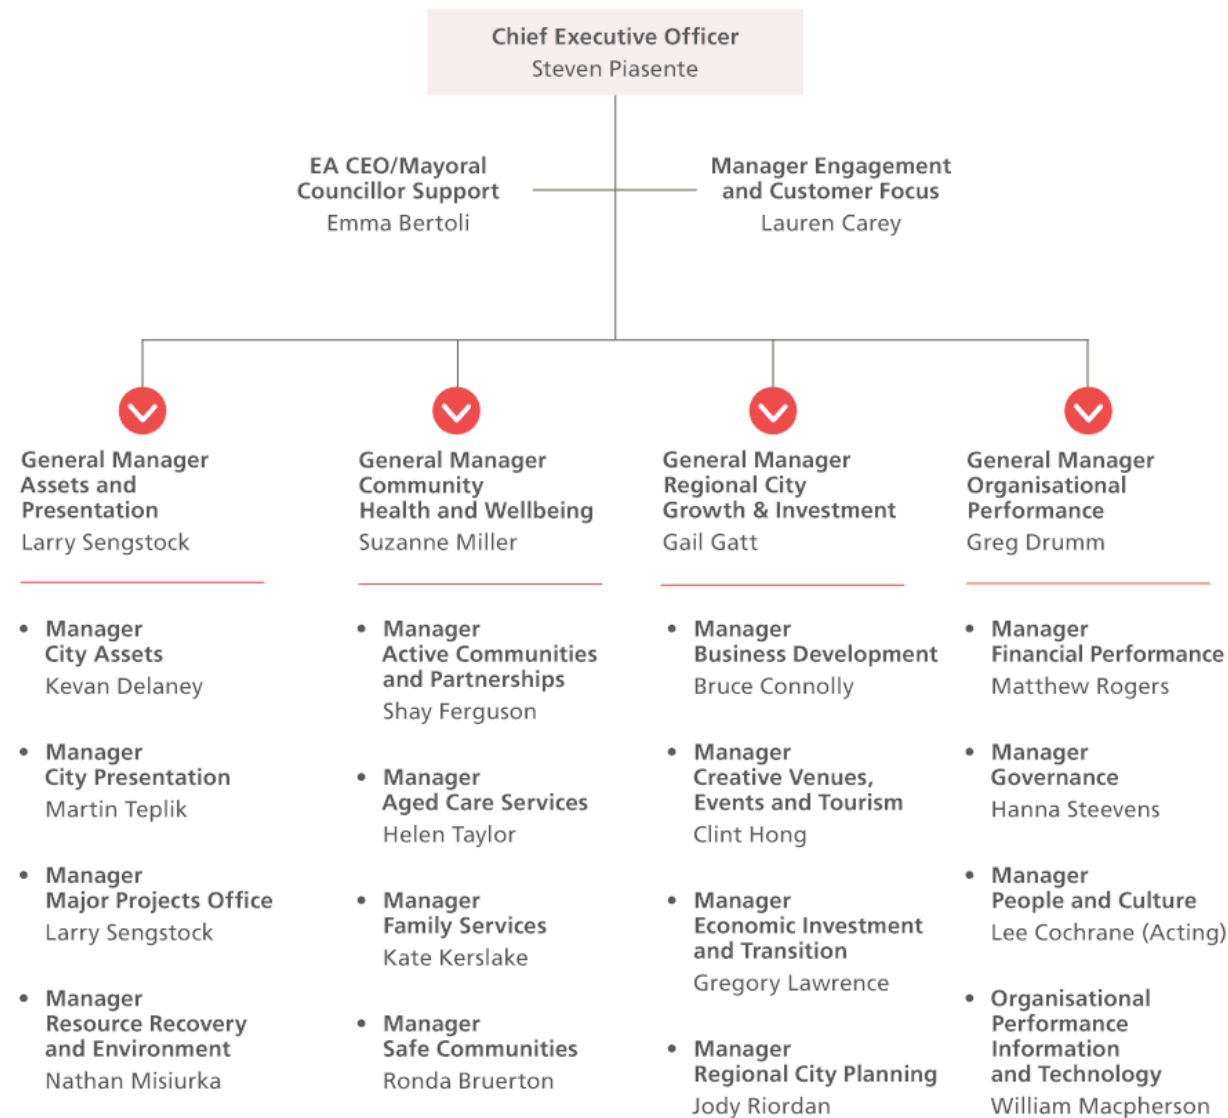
Chief Executive Officer
Steven Piasente

EA CEO/Mayoral Councillor Support
Emma Bertoli

Manager Engagement and Customer Focus
Lauren Carey

General Manager Assets and Presentation
Larry Sengstock

- Manager City Assets
Kevan Delaney

- Manager City Presentation
Martin Teplik

- Manager Major Projects Office
Larry Sengstock

- Manager Resource Recovery and Environment
Nathan Misiurka

General Manager Community Health and Wellbeing
Suzanne Miller

- Manager Active Communities and Partnerships
Shay Ferguson

- Manager Aged Care Services
Helen Taylor

- Manager Family Services
Kate Kerslake

- Manager Safe Communities
Ronda Bruerton

General Manager Regional City Growth & Investment
Gail Gatt

- Manager Business Development
Bruce Connolly

- Manager Creative Venues, Events and Tourism
Clint Hong

- Manager Economic Investment and Transition
Gregory Lawrence

- Manager Regional City Planning
Jody Riordan

General Manager Organisational Performance
Greg Drumm

- Manager Financial Performance
Matthew Rogers

- Manager Governance
Hanna Steevens

- Manager People and Culture
Lee Cochrane (Acting)

- Organisational Performance Information and Technology
William Macpherson